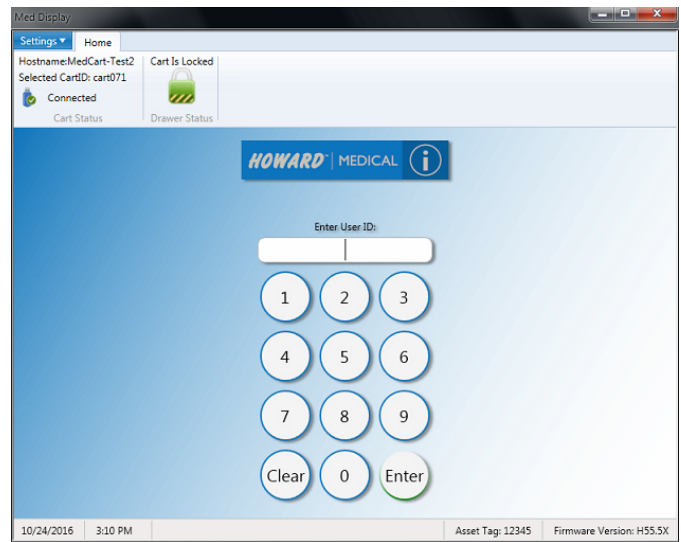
Med Display

Settings ▾ Home

Hostname:MedCart-Test2
Selected CartID: cart071
Connected
Cart Status

Cart Is Locked
Drawer Status

HOWARD™ | MEDICAL

Enter User ID:

1 2 3
4 5 6
7 8 9
Clear 0 Enter

10/24/2016 3:10 PM Asset Tag: 12345 Firmware Version: H55.5X